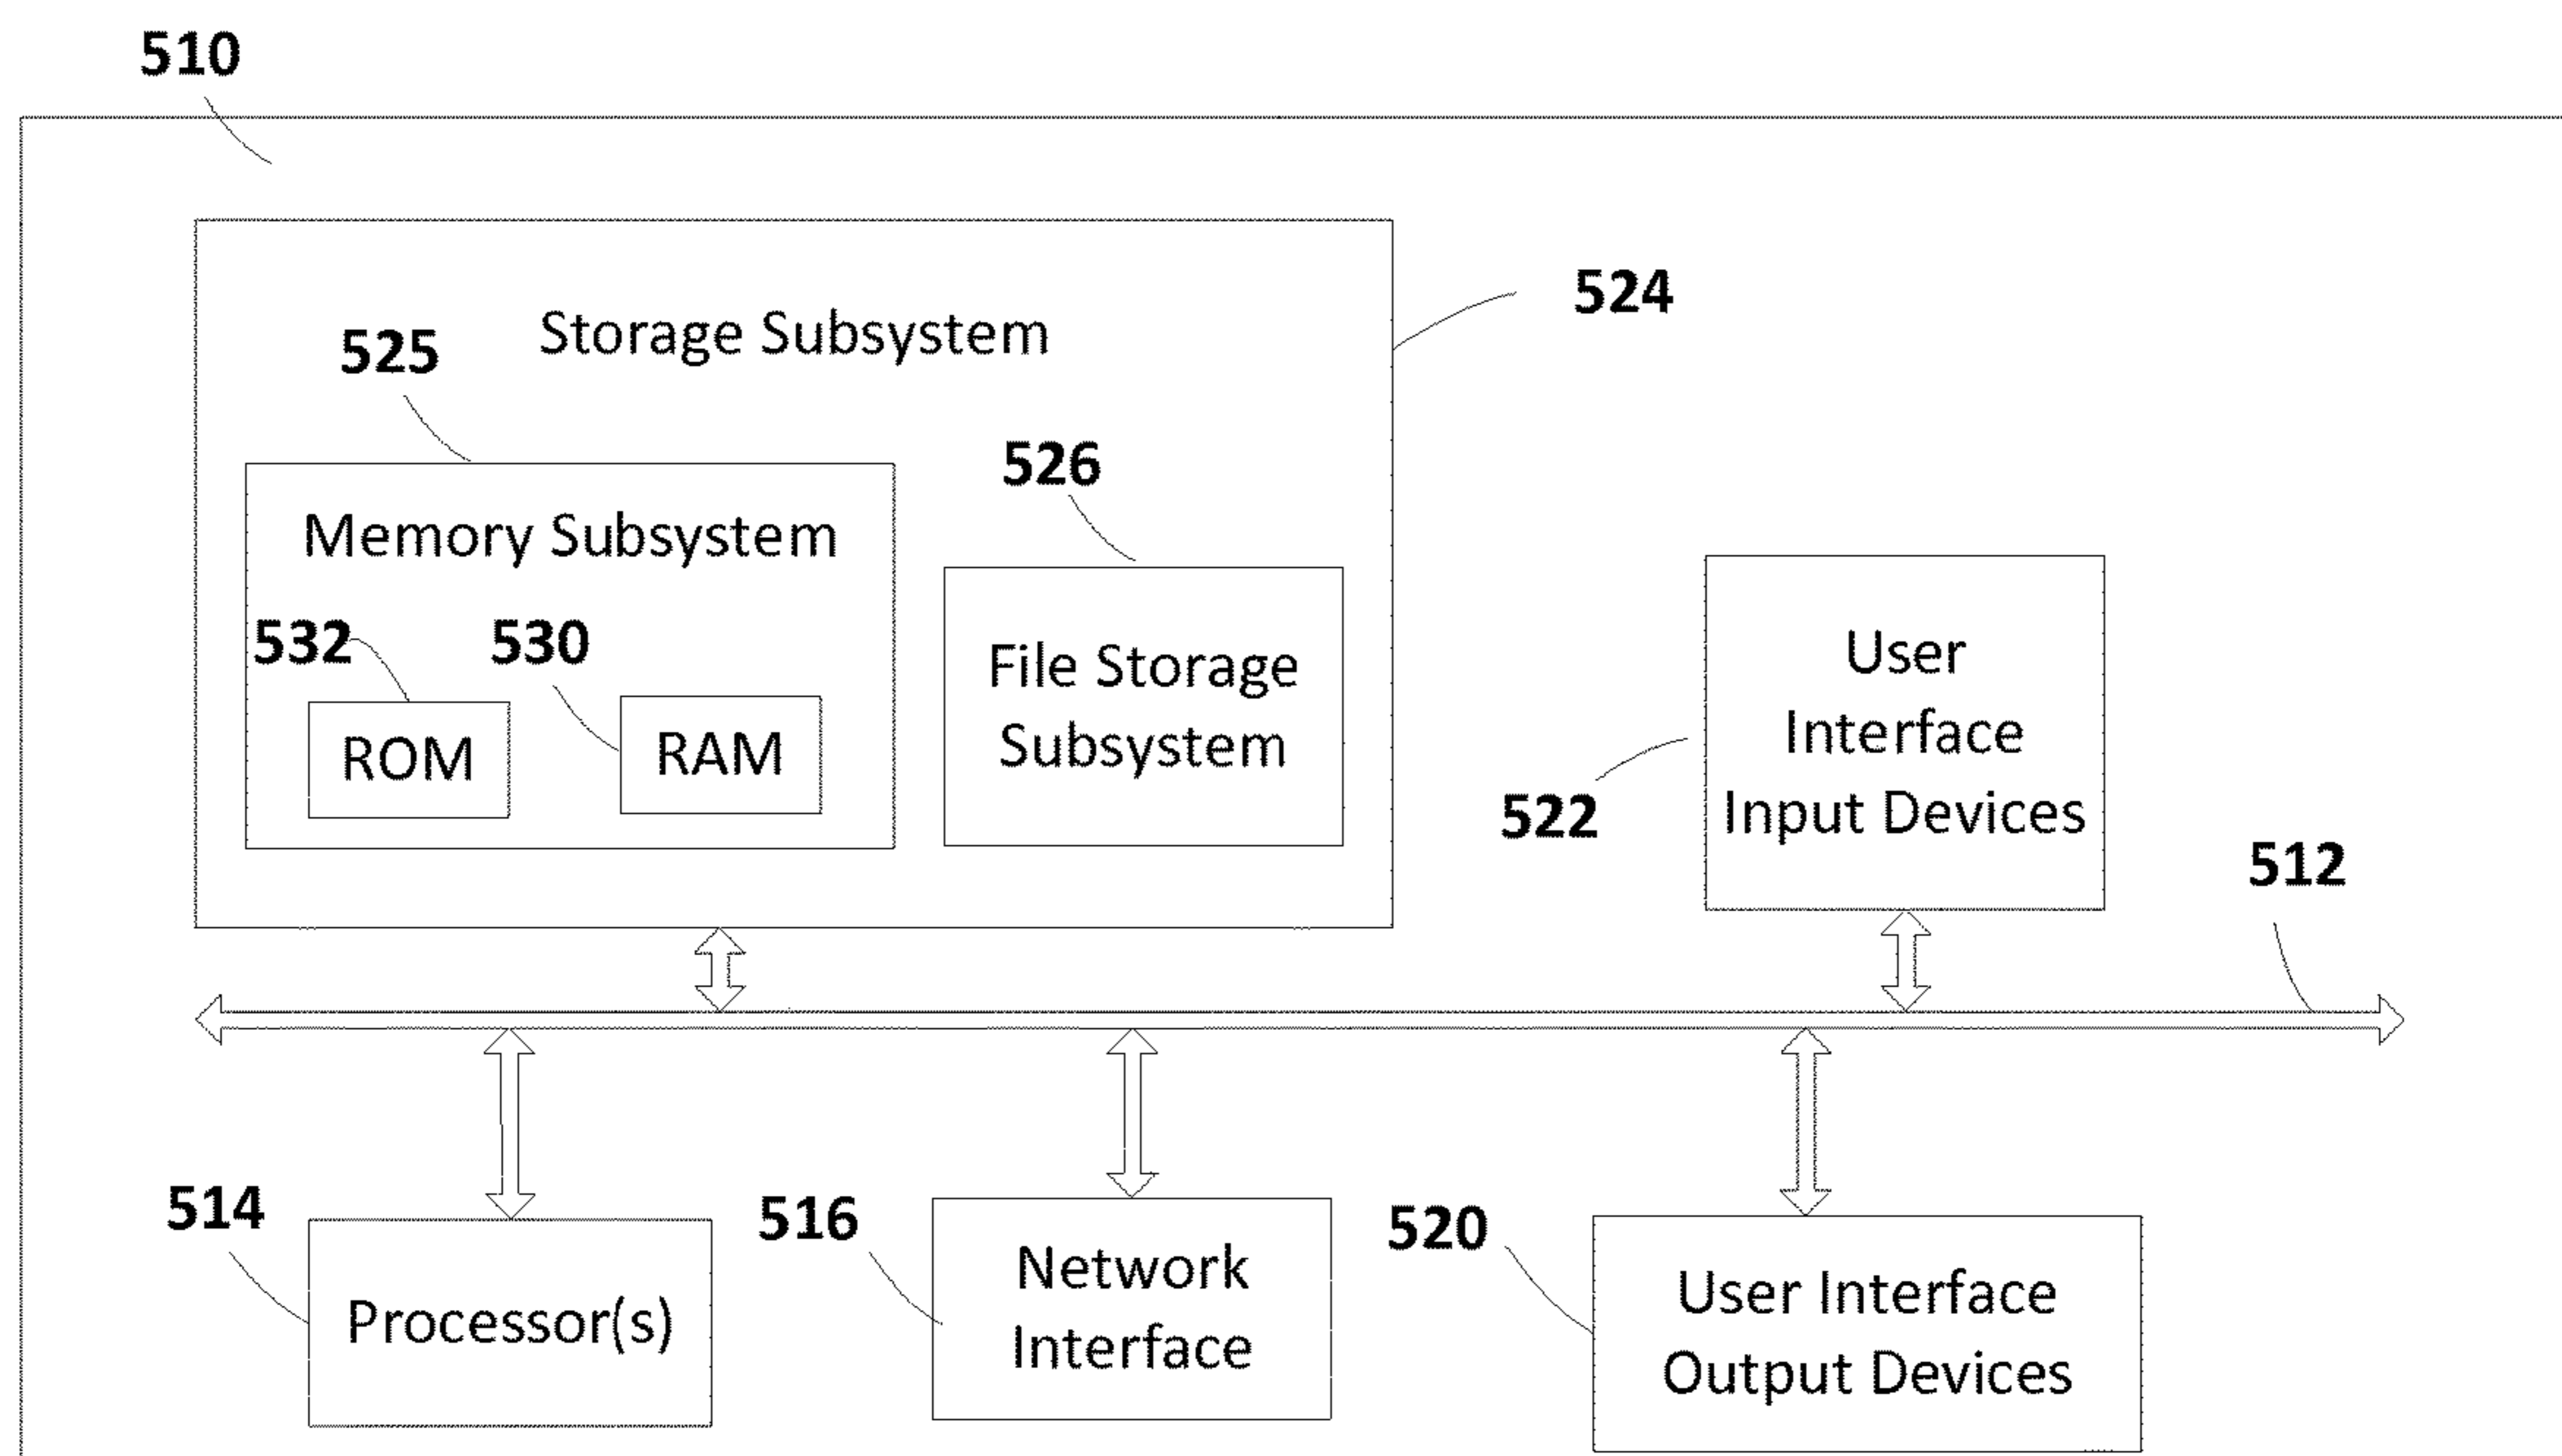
510

Storage Subsystem

524

525

Memory Subsystem

526

532

530

ROM

RAM

File Storage Subsystem

User Interface Input Devices

522

512

514

Processor(s)

516

Network Interface

520

User Interface Output Devices